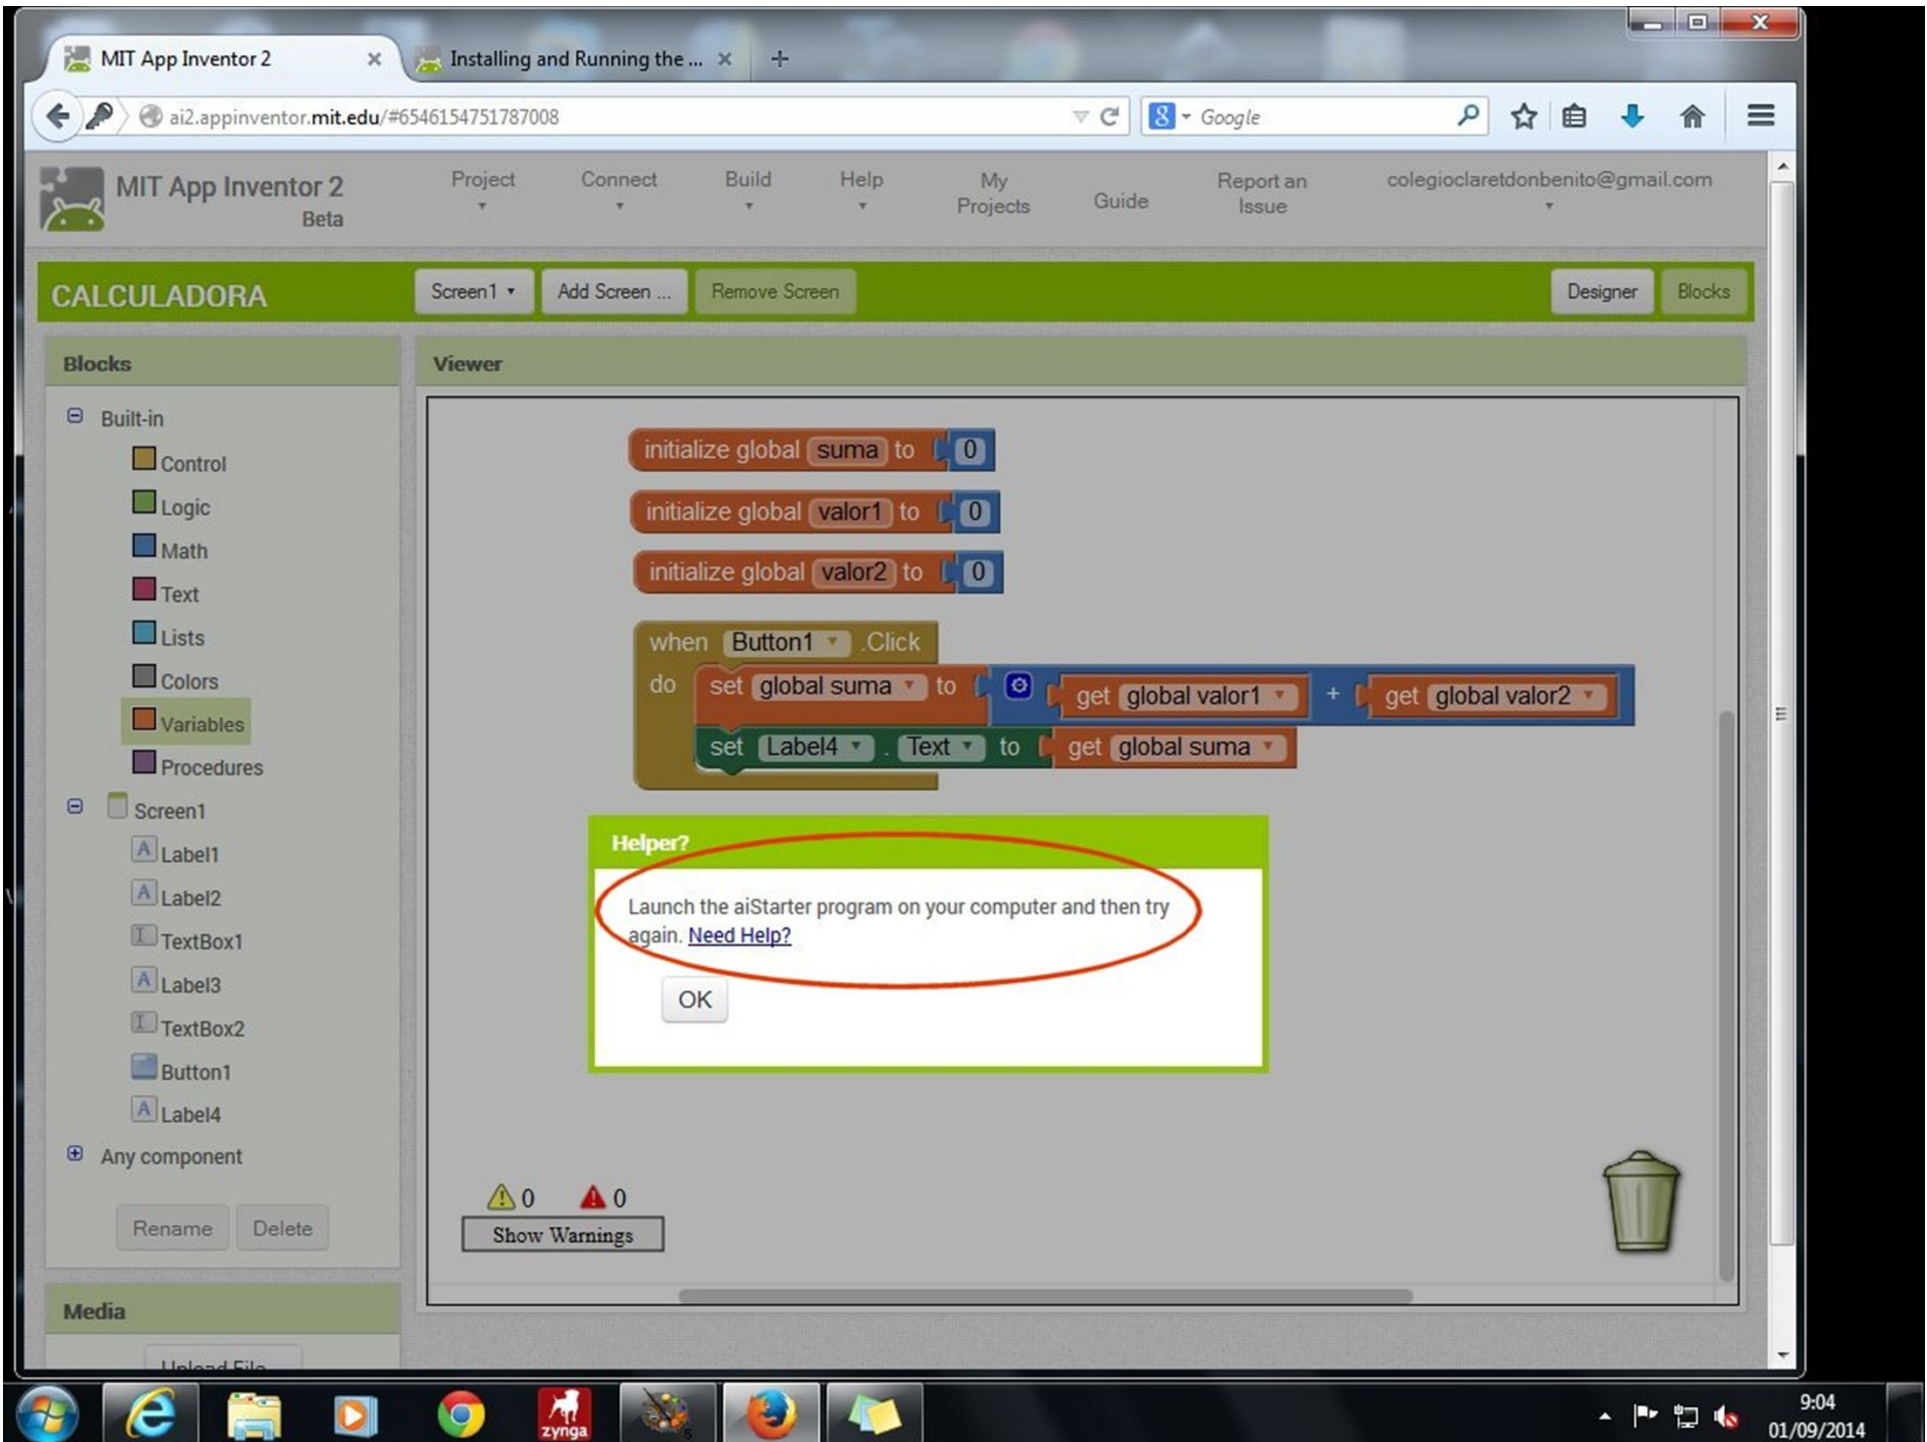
MIT App Inventor 2 ×
Installing and Running the ... ×
+

ai2.appinventor.mit.edu/#6546154751787008

Google

MIT App Inventor 2
Beta

Project
Connect
Build
Help
My Projects
Guide
Report an Issue
colegioclaretdonbenito@gmail.com

CALCULADORA
Screen1
Add Screen ...
Remove Screen
Designer
Blocks

Blocks
Built-in
Control
Logic
Math
Text
Lists
Colors
Variables
Procedures
Screen1
Label1
Label2
TextBox1
Label3
TextBox2
Button1
Label4
Any component
Rename
Delete

Media
Upload File

Viewer

initialize global suma to 0
initialize global valor1 to 0
initialize global valor2 to 0
when Button1 .Click
do set global suma to get global valor1 + get global valor2
set Label4 . Text to get global suma

Helper?
Launch the aiStarter program on your computer and then try again. Need Help?
OK

0
0
Show Warnings

zynga

9:04
01/09/2014